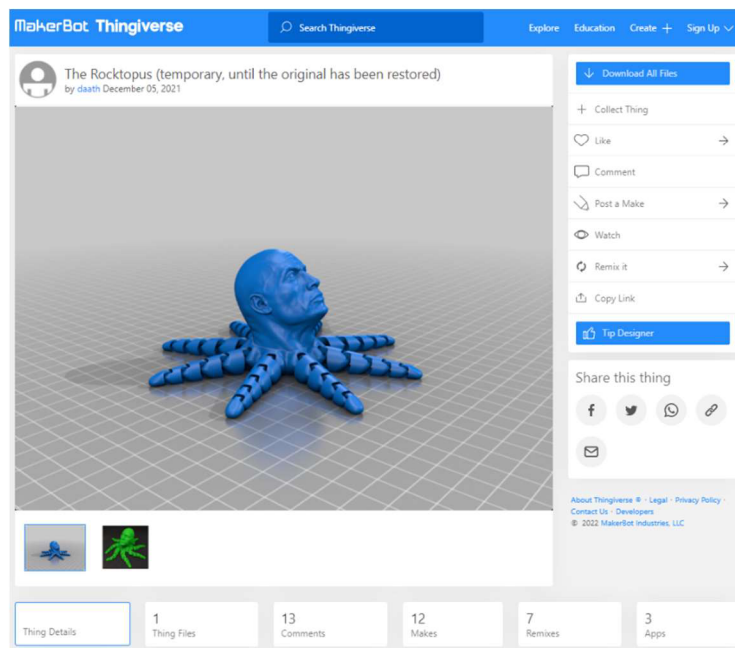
MakerBot Thingiverse

Search Thingiverse

Explore Education Create + Sign Up

The Rocktopus (temporary, until the original has been restored)
by daath December 05, 2021

Download All Files

Collect Thing

Like

Comment

Post a Make

Watch

Remix it

Copy Link

Tip Designer

Share this thing

About Thingiverse ® · Legal · Privacy Policy · Contact Us · Developers
© 2022 MakerBot Industries, LLC

Thing Details

1
Thing Files

13
Comments

12
Makes

7
Remixes

3
Apps